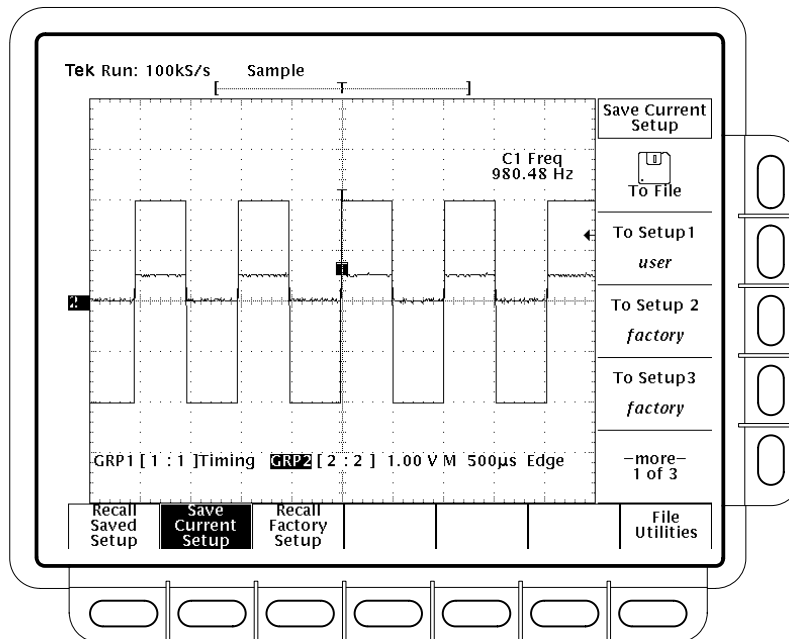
Tek Run: 100kS/s Sample

C1 Freq
980.48 Hz

1

2

GRP1 [ 1 : 1 ]Timing GRP2 [ 2 : 2 ] 1.00 V M 500µs Edge

Save Current Setup

To File

To Setup1
user

To Setup 2
factory

To Setup3
factory

–more–
1 of 3

Recall Saved Setup

Save Current Setup

Recall Factory Setup

File Utilities